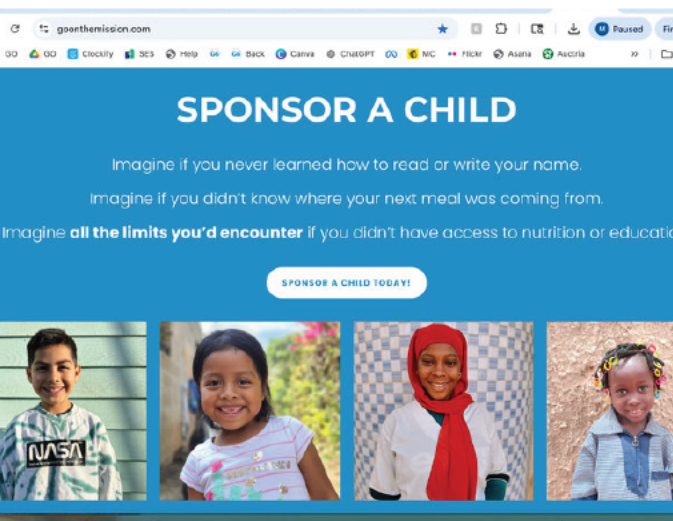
goonthemission.com

Paused

GO GO Clockify SES Help Back Canva ChatGPT NC Flickr Asana Ascira

SPONSOR A CHILD

Imagine if you never learned how to read or write your name.

Imagine if you didn't know where your next meal was coming from.

Imagine **all the limits you'd encounter** if you didn't have access to nutrition or educatio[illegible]

SPONSOR A CHILD TODAY!

NASA